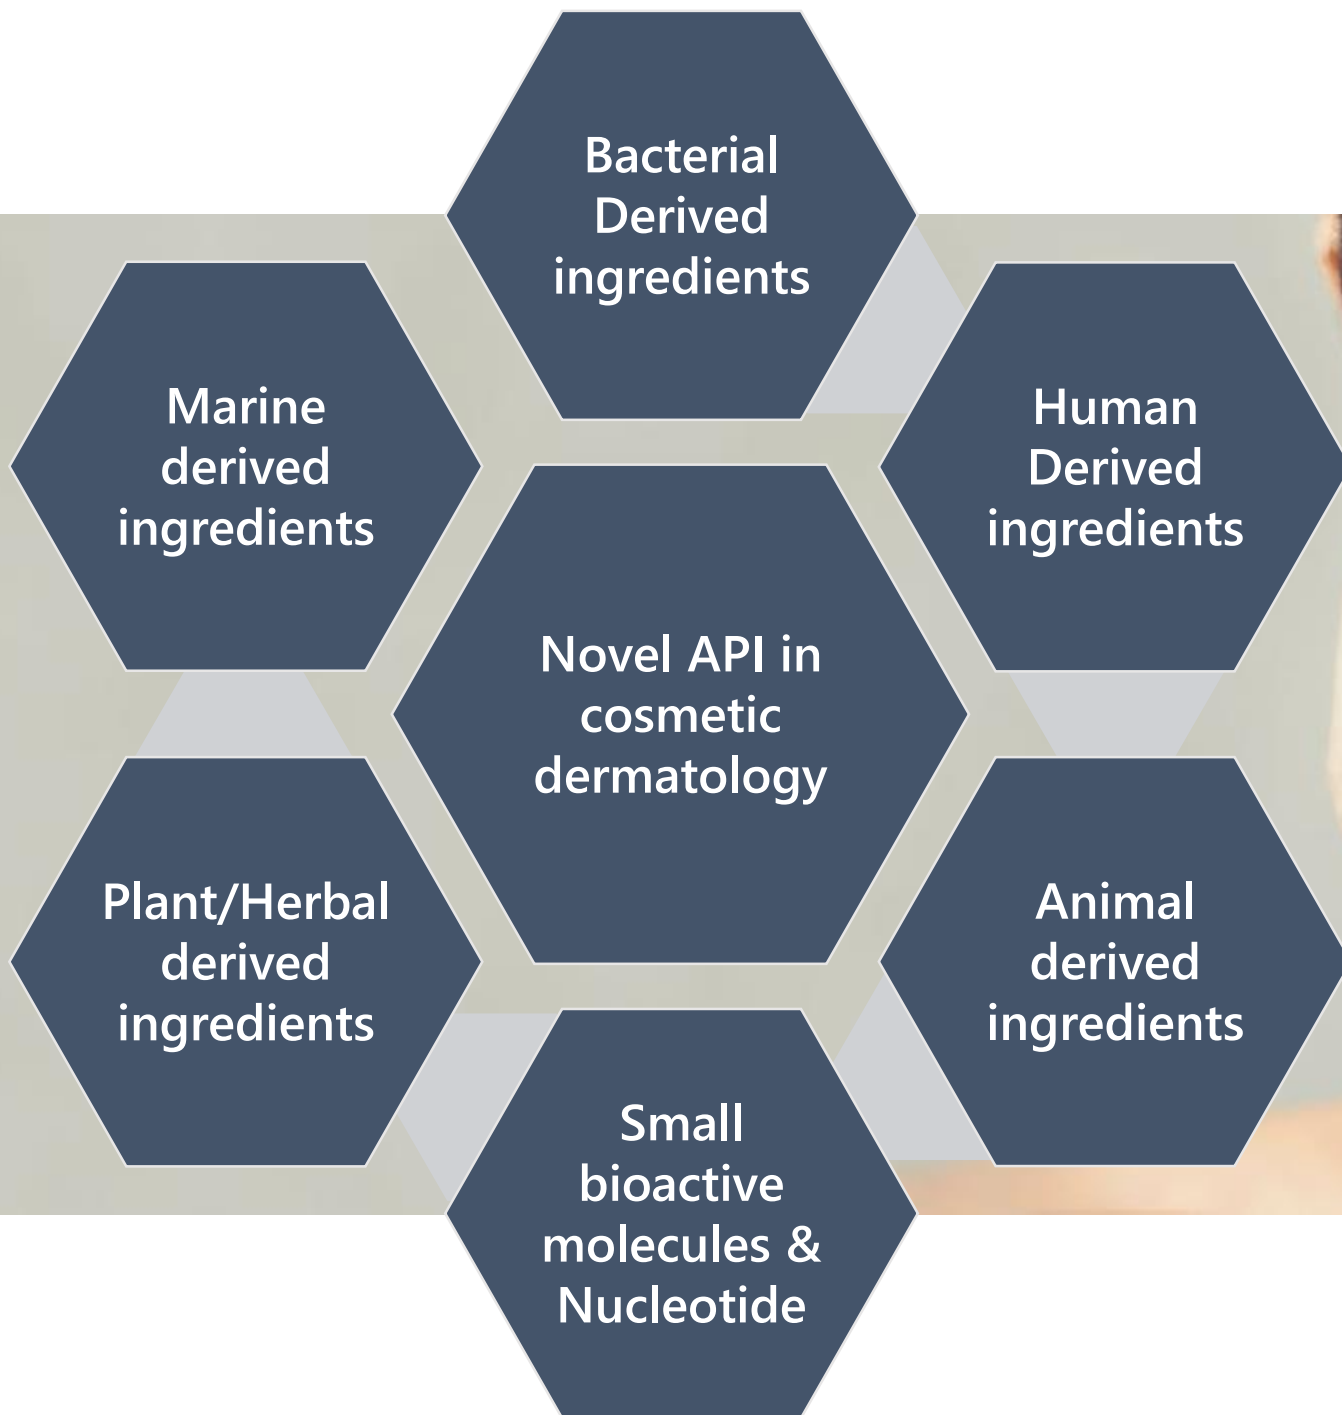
Bacterial Derived ingredients

Marine derived ingredients

Human Derived ingredients

Novel API in cosmetic dermatology

Plant/Herbal derived ingredients

Animal derived ingredients

Small bioactive molecules & Nucleotide